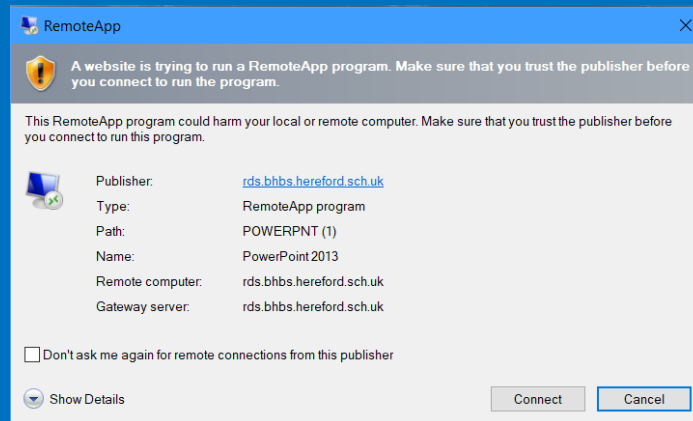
RemoteApp

A website is trying to run a RemoteApp program. Make sure that you trust the publisher before you connect to run the program.

This RemoteApp program could harm your local or remote computer. Make sure that you trust the publisher before you connect to run this program.

| | |
|---|---|
| Publisher: | rds.bhbs.hereford.sch.uk |
| Type: | RemoteApp program |
| Path: | POWERPNT (1) |
| Name: | PowerPoint 2013 |
| Remote computer: | rds.bhbs.hereford.sch.uk |
| Gateway server: | rds.bhbs.hereford.sch.uk |

Don't ask me again for remote connections from this publisher

Show Details

Connect

Cancel